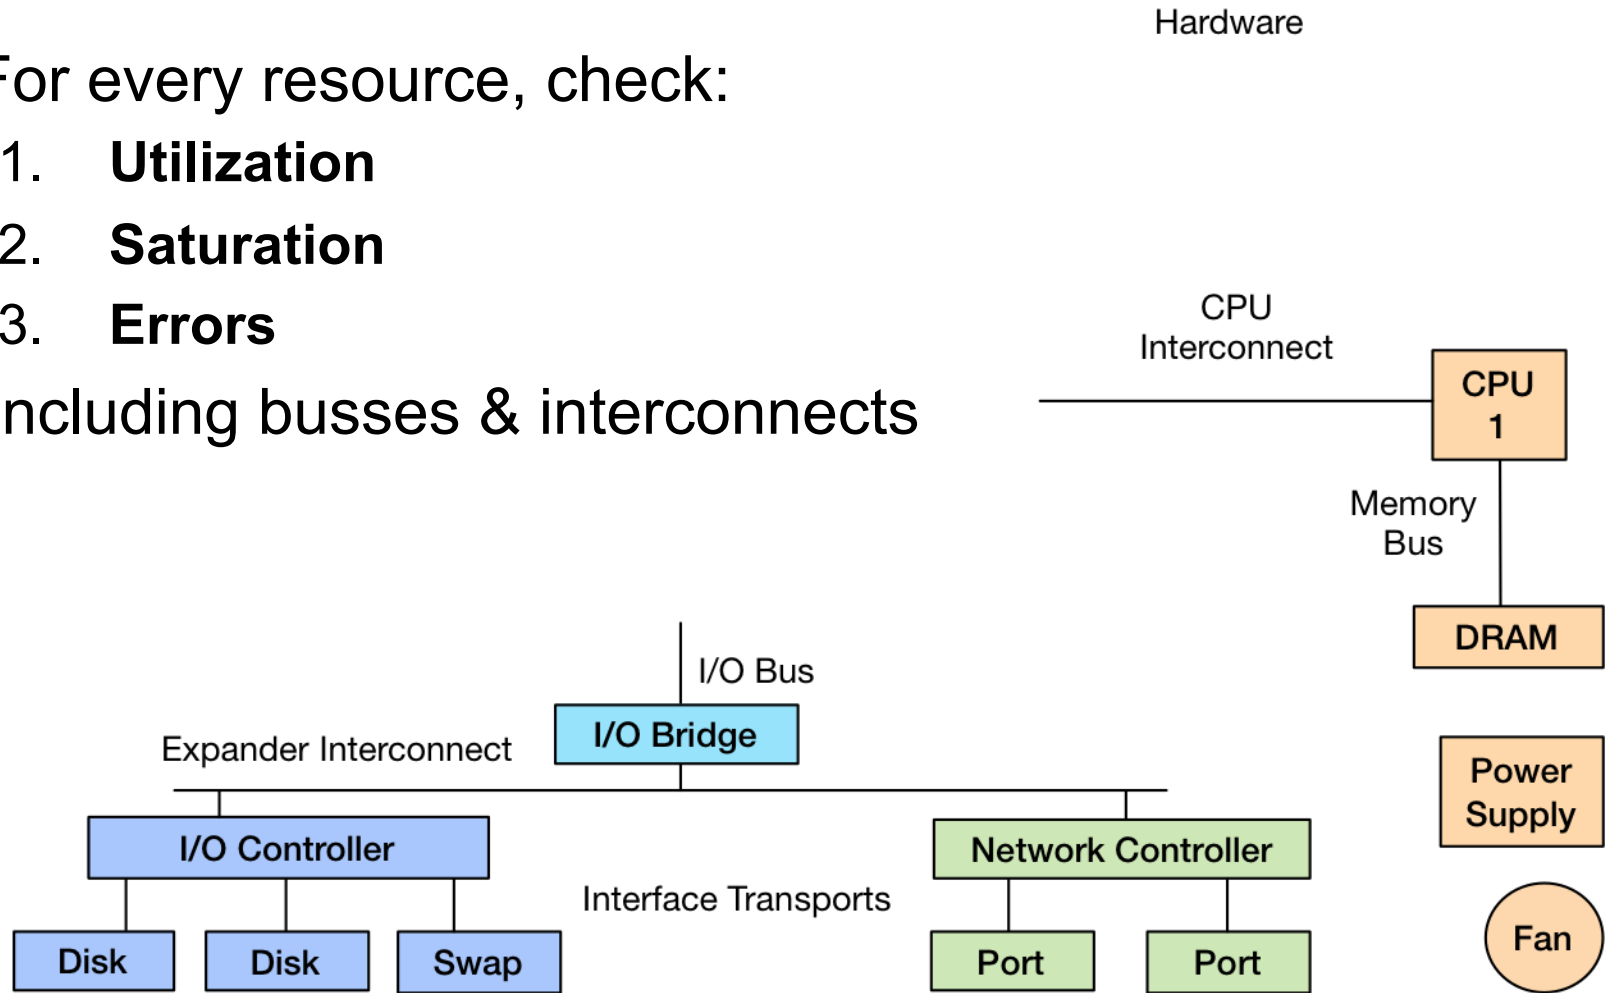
Hardware

For every resource, check:
1. **Utilization**
2. **Saturation**
3. **Errors**
ncluding busses & interconnects

CPU Interconnect

CPU 1

Memory Bus

DRAM

I/O Bus

I/O Bridge

Expander Interconnect

I/O Controller

Network Controller

Interface Transports

Disk

Disk

Swap

Port

Port

Power Supply

Fan